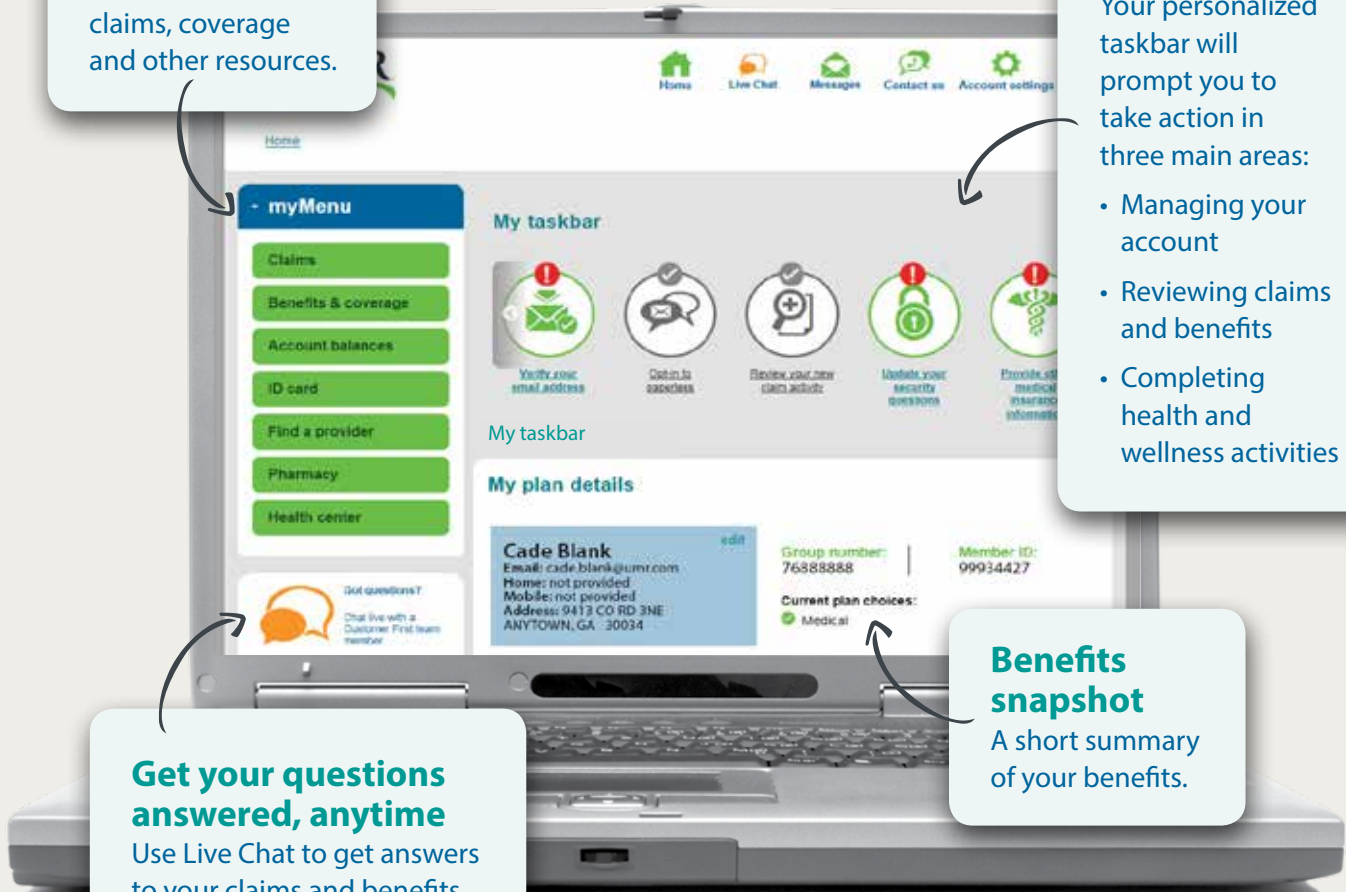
claims, coverage and other resources.

Home Live Chat Messages Contact us Account settings

Home

- myMenu

Claims

Benefits & coverage

Account balances

ID card

Find a provider

Pharmacy

Health center

Got questions?

Chat live with a Customer First team member

My taskbar

Verify your email address

Opt-in to paperless

Review your new claim activity

Update your security questions

Provide ot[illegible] medical insurance informati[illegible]

My taskbar

My plan details

Cade Blank

edit

Email: cade.blank@umr.com
Home: not provided
Mobile: not provided
Address: 9413 CO RD 3NE
ANYTOWN, GA 30034

Group number: 76888888

Member ID: 99934427

Current plan choices:

Medical

Your personalized taskbar will prompt you to take action in three main areas:

• Managing your account
• Reviewing claims and benefits
• Completing health and wellness activities

Benefits snapshot
A short summary of your benefits.

Get your questions answered, anytime
Use Live Chat to get answers to your claims and benefits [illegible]